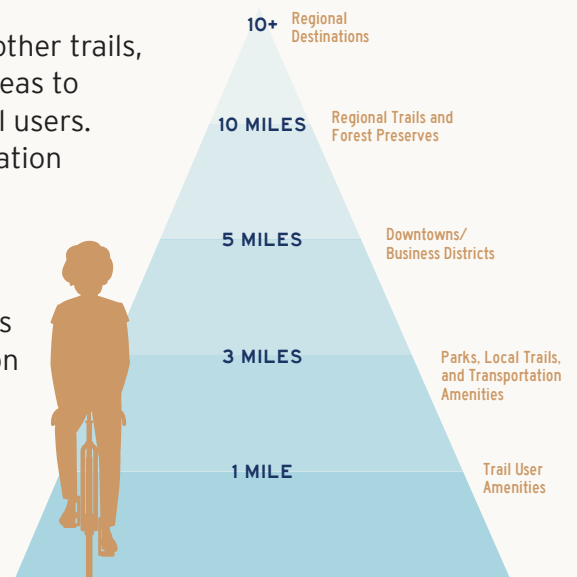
other trails, eas to l users. ation

s on

10+ Regional Destinations

10 MILES Regional Trails and Forest Preserves

5 MILES Downtowns/ Business Districts

3 MILES Parks, Local Trails, and Transportation Amenities

1 MILE Trail User Amenities